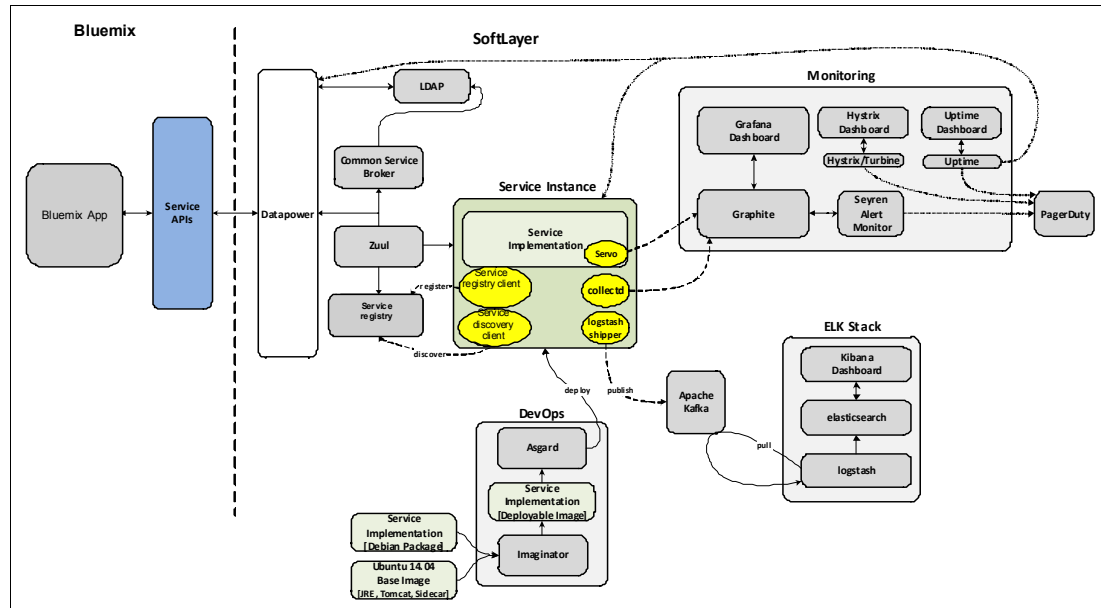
Bluemix

SoftLayer

Bluemix App

Service APIs

Datapower

LDAP

Common Service Broker

Zuul

Service registry

register

discover

Service Instance

Service Implementation

Servo

Service registry client

collectd

Service discovery client

logstash shipper

Monitoring

Grafana Dashboard

Hystrix Dashboard

Uptime Dashboard

Hystrix/Turbine

Uptime

Graphite

Seyren Alert Monitor

PagerDuty

ELK Stack

Kibana Dashboard

elasticsearch

logstash

pull

Apache Kafka

publish

deploy

DevOps

Asgard

Service Implementation [Deployable Image]

Imaginator

Service Implementation [Debian Package]

Ubuntu 14.04 Base Image [JRE, Tomcat, Sidecar]